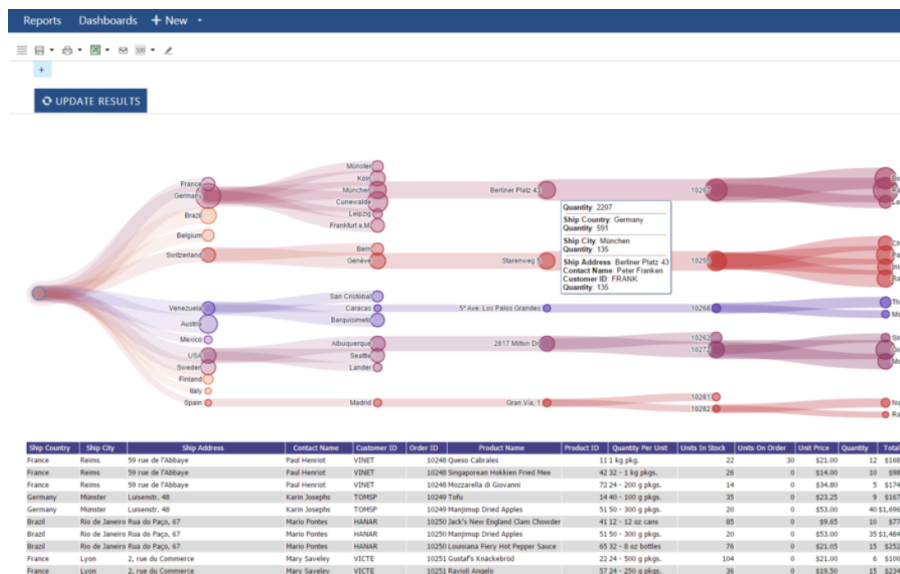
Reports Dashboards + New

+

UPDATE RESULTS

France
Germany
Brazil
Belgium
Switzerland
Venezuela
Austria
Mexico
USA
Sweden
Finland
Italy
Spain

Münster
Köln
München
Cunewalde
Leipzig
Frankfurt a.M.
Bern
Genève
San Cristóbal
Caracas
Barquisimeto
Albuquerque
Seattle
Lander
Madrid

Berliner Platz 43
Starenweg 5
5ª Ave. Los Palos Grandes
2817 Milton Dr.
Gran Vía, 1

Quantity: 2207
Ship Country: Germany
Quantity: 591
Ship City: München
Quantity: 135
Ship Address: Berliner Platz 43
Contact Name: Peter Franken
Customer ID: FRANK
Quantity: 135

10267
10255
10268
10262
10272
10281
10282

| Ship Country | Ship City | Ship Address | Contact Name | Customer ID | Order ID | Product Name | Product ID | Quantity Per Unit | Units In Stock | Units On Order | Unit Price | Quantity | Total |
|---|---|---|---|---|---|---|---|---|---|---|---|---|---|
| France | Reims | 59 rue de l'Abbaye | Paul Henriot | VINET | 10248 | Queso Cabrales | 11 | 1 kg pkg. | 22 | 30 | $21.00 | 12 | $168 |
| France | Reims | 59 rue de l'Abbaye | Paul Henriot | VINET | 10248 | Singaporean Hokkien Fried Mee | 42 | 32 - 1 kg pkgs. | 26 | 0 | $14.00 | 10 | $98 |
| France | Reims | 59 rue de l'Abbaye | Paul Henriot | VINET | 10248 | Mozzarella di Giovanni | 72 | 24 - 200 g pkgs. | 14 | 0 | $34.80 | 5 | $174 |
| Germany | Münster | Luisenstr. 48 | Karin Josephs | TOMSP | 10249 | Tofu | 14 | 40 - 100 g pkgs. | 35 | 0 | $23.25 | 9 | $167 |
| Germany | Münster | Luisenstr. 48 | Karin Josephs | TOMSP | 10249 | Manjimup Dried Apples | 51 | 50 - 300 g pkgs. | 20 | 0 | $53.00 | 40 | $1,696 |
| Brazil | Rio de Janeiro | Rua do Paço, 67 | Mario Pontes | HANAR | 10250 | Jack's New England Clam Chowder | 41 | 12 - 12 oz cans | 85 | 0 | $9.65 | 10 | $77 |
| Brazil | Rio de Janeiro | Rua do Paço, 67 | Mario Pontes | HANAR | 10250 | Manjimup Dried Apples | 51 | 50 - 300 g pkgs. | 20 | 0 | $53.00 | 35 | $1,484 |
| Brazil | Rio de Janeiro | Rua do Paço, 67 | Mario Pontes | HANAR | 10250 | Louisiana Fiery Hot Pepper Sauce | 65 | 32 - 8 oz bottles | 76 | 0 | $21.05 | 15 | $252 |
| France | Lyon | 2, rue du Commerce | Mary Saveley | VICTE | 10251 | Gustaf's Knäckebröd | 22 | 24 - 500 g pkgs. | 104 | 0 | $21.00 | 6 | $100 |
| France | Lyon | 2, rue du Commerce | Mary Saveley | VICTE | 10251 | Ravioli Angelo | 57 | 24 - 250 g pkgs. | 36 | 0 | $19.50 | 15 | $234 |